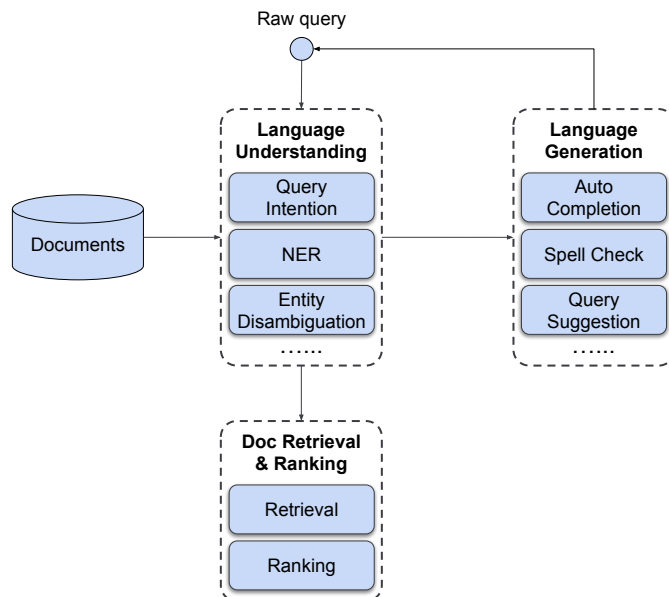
Raw query

Documents

Language Understanding

Query Intention

NER

Entity Disambiguation

……

Language Generation

Auto Completion

Spell Check

Query Suggestion

……

Doc Retrieval & Ranking

Retrieval

Ranking